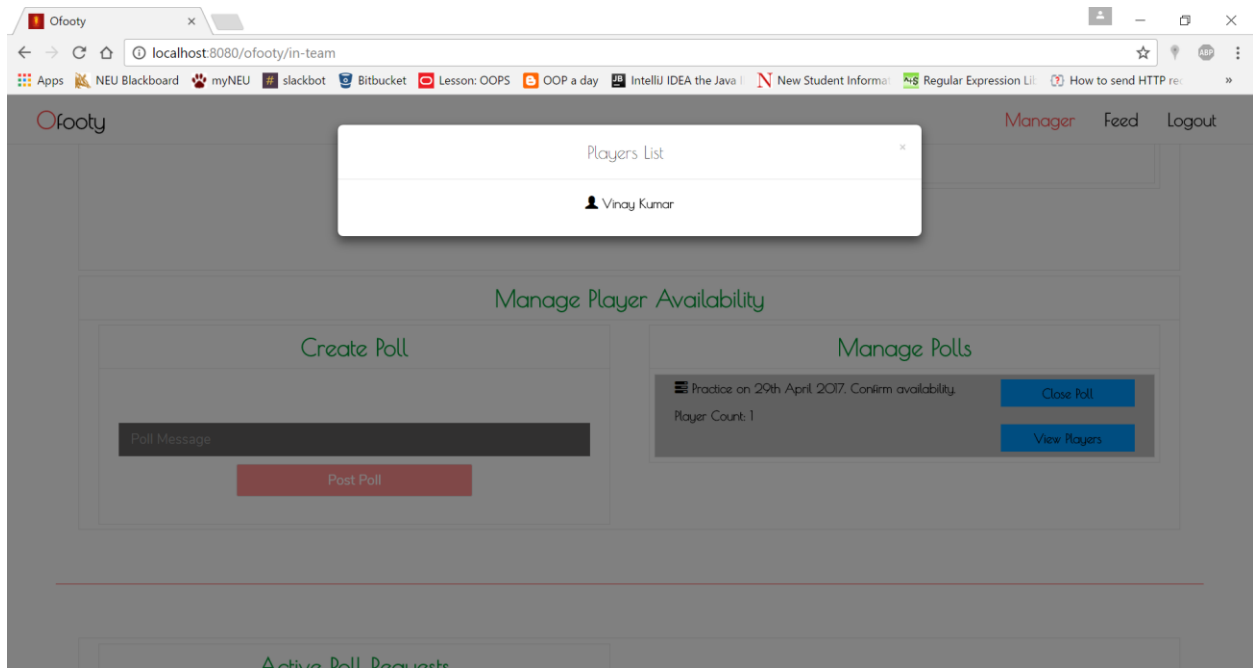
Ofooty ×

localhost:8080/ofooty/in-team

Apps NEU Blackboard myNEU slackbot Bitbucket Lesson: OOPS OOP a day IntelliJ IDEA the Java New Student Informat Regular Expression Lil How to send HTTP re »

Ofooty

Manager Feed Logout

Players List ×

Vinay Kumar

Manage Player Availability

Create Poll

Poll Message

Post Poll

Manage Polls

Practice on 29th April 2017. Confirm availability.

Player Count: 1

Close Poll

View Players

Active Poll Requests